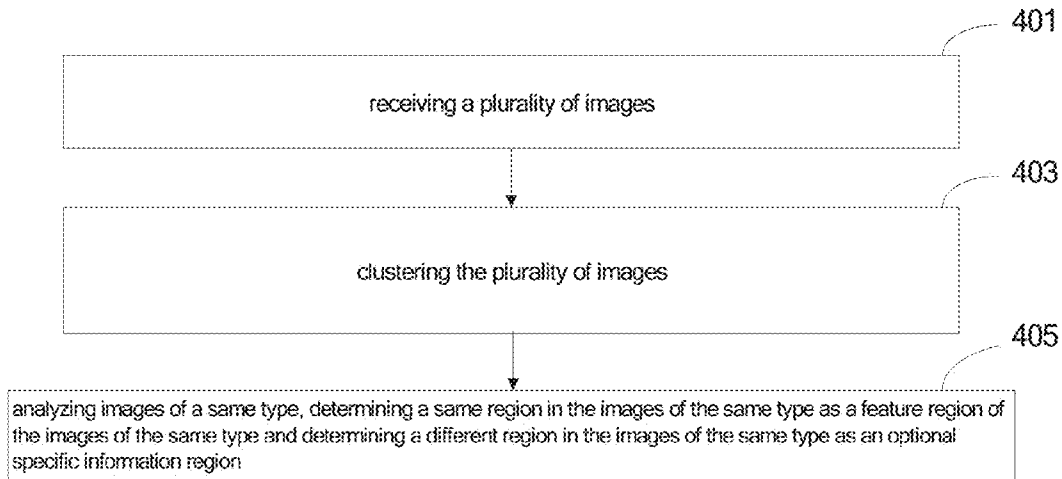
401

receiving a plurality of images

403

clustering the plurality of images

405

analyzing images of a same type, determining a same region in the images of the same type as a feature region of the images of the same type and determining a different region in the images of the same type as an optional specific information region